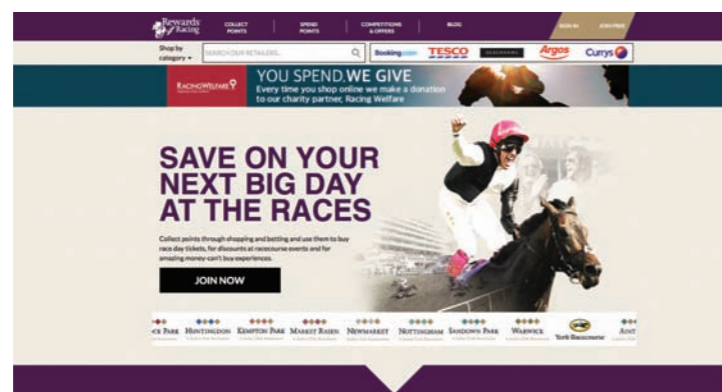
Rewards4Racing COLLECT POINTS SPEND POINTS COMPETITIONS & OFFERS BLOG SIGN IN JOIN FREE

Shop by category SEARCH OUR RETAILERS... Booking.com TESCO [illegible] Argos Currys

RACING WELFARE YOU SPEND.WE GIVE Every time you shop online we make a donation to our charity partner, Racing Welfare

SAVE ON YOUR NEXT BIG DAY AT THE RACES

Collect points through shopping and betting and use them to buy race day tickets, for discounts at racecourse events and for amazing money-can't buy experiences.

JOIN NOW

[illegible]K PARK HUNTINGDON KEMPTON PARK MARKET RASEN NEWMARKET NOTTINGHAM SANDOWN PARK WARWICK York Racecourse AINT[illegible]